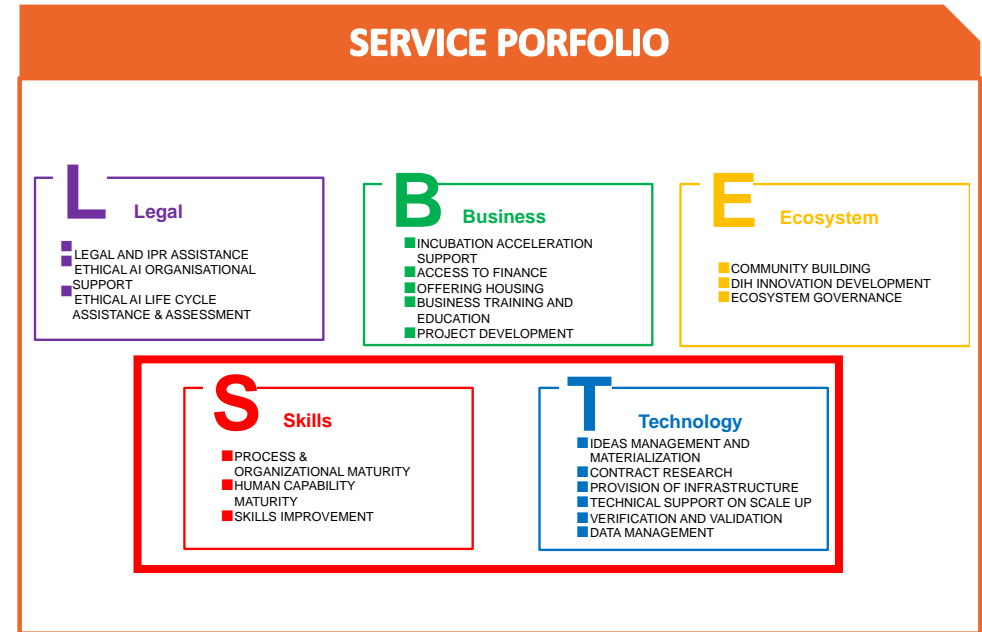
SERVICE PORFOLIO

L Legal

LEGAL AND IPR ASSISTANCE
ETHICAL AI ORGANISATIONAL SUPPORT
ETHICAL AI LIFE CYCLE ASSISTANCE & ASSESSMENT

B Business

INCUBATION ACCELERATION SUPPORT
ACCESS TO FINANCE
OFFERING HOUSING
BUSINESS TRAINING AND EDUCATION
PROJECT DEVELOPMENT

E Ecosystem

COMMUNITY BUILDING
DIH INNOVATION DEVELOPMENT
ECOSYSTEM GOVERNANCE

S Skills

PROCESS & ORGANIZATIONAL MATURITY
HUMAN CAPABILITY MATURITY
SKILLS IMPROVEMENT

T Technology

IDEAS MANAGEMENT AND MATERIALIZATION
CONTRACT RESEARCH
PROVISION OF INFRASTRUCTURE
TECHNICAL SUPPORT ON SCALE UP
VERIFICATION AND VALIDATION
DATA MANAGEMENT